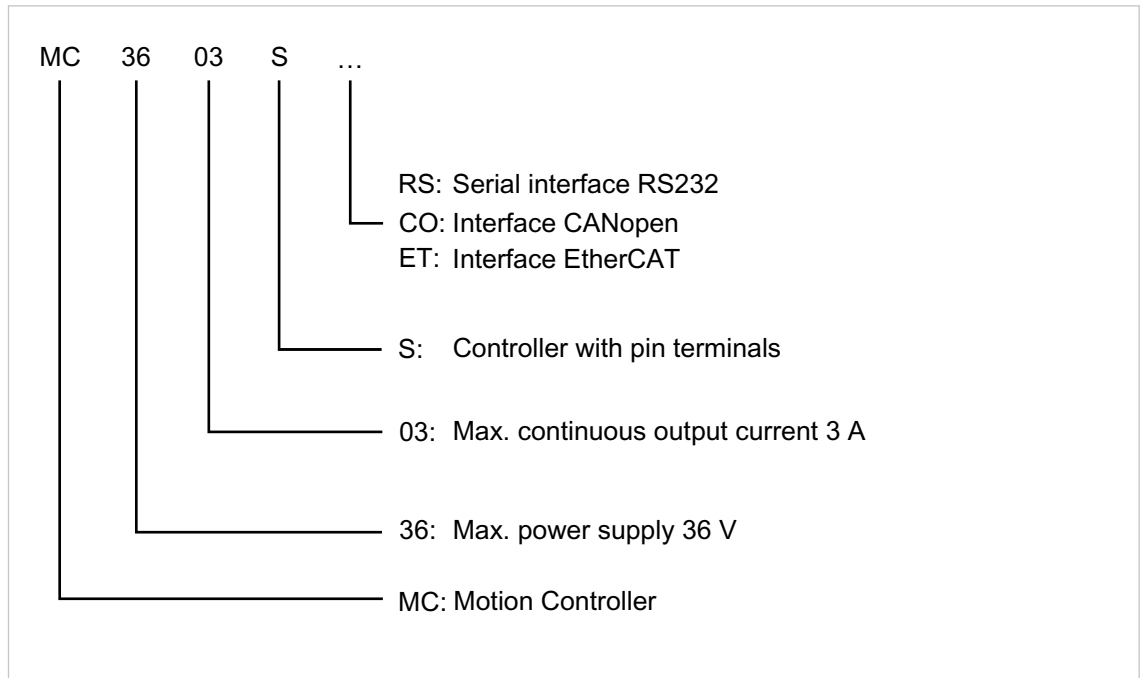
MC 36 03 S …

RS: Serial interface RS232
CO: Interface CANopen
ET: Interface EtherCAT

S: Controller with pin terminals

03: Max. continuous output current 3 A

36: Max. power supply 36 V

MC: Motion Controller